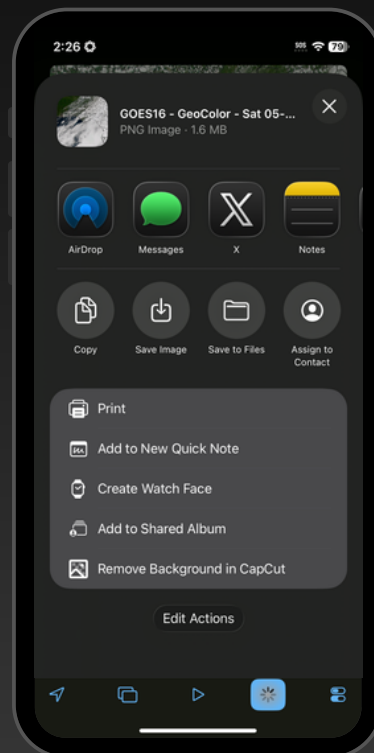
2:26

SOS 79

GOES16 - GeoColor - Sat 05-...
PNG Image · 1.6 MB

AirDrop
Messages
X
Notes

Copy
Save Image
Save to Files
Assign to Contact

Print
Add to New Quick Note
Create Watch Face
Add to Shared Album
Remove Background in CapCut

Edit Actions